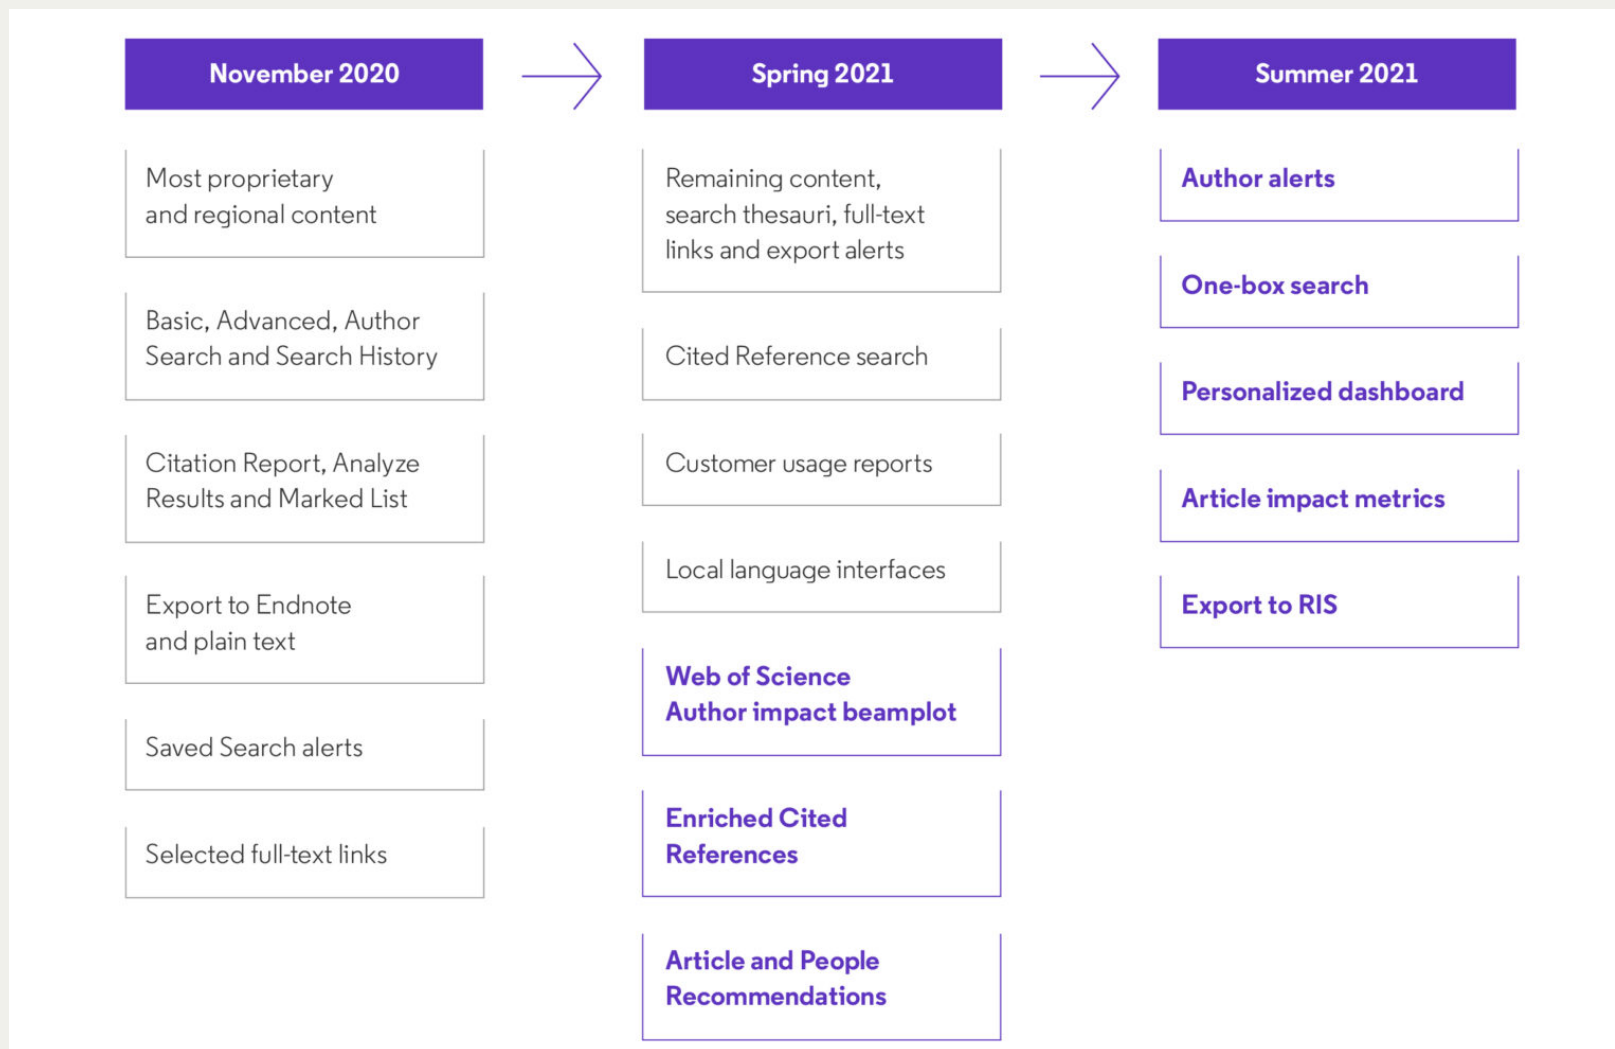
November 2020

Most proprietary and regional content

Basic, Advanced, Author Search and Search History

Citation Report, Analyze Results and Marked List

Export to Endnote and plain text

Saved Search alerts

Selected full-text links

Spring 2021

Remaining content, search thesauri, full-text links and export alerts

Cited Reference search

Customer usage reports

Local language interfaces

Web of Science Author impact beamplot

Enriched Cited References

Article and People Recommendations

Summer 2021

Author alerts

One-box search

Personalized dashboard

Article impact metrics

Export to RIS